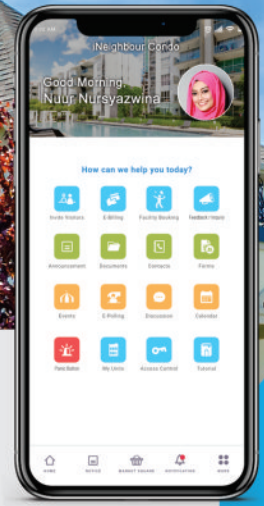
iNeighbour Condo

Good Morning,
Nuur Nursyazwina

How can we help you today?

Invite Visitors
E-Billing
Facility Booking
Feedback / Helpdesk

Announcement
Documents
Contacts
Forms

Events
E-Polling
Discussion
Calendar

Panic Button
My Units
Access Control
Tutorial

HOME
NOTICE
MARKET SQUARE
NOTIFICATION
MORE